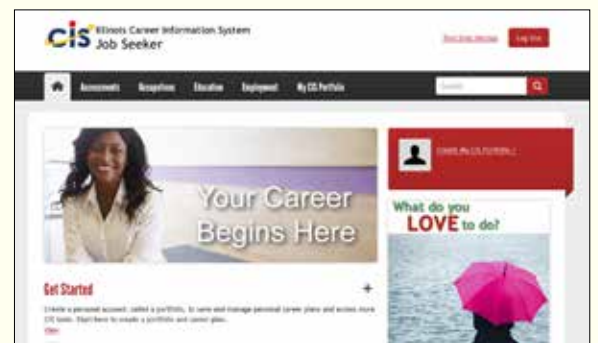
cis Illinois Career Information System
Job Seeker

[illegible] Log Out

Assessments Occupations Education Employment My CIS Portfolio

Search

Create My CIS Portfolio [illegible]

Your Career Begins Here

What do you LOVE to do?

Get Started

+

Create a personal account, called a portfolio, to save and manage personal career plans and access more CIS tools. Start here to create a portfolio and career plan.

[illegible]